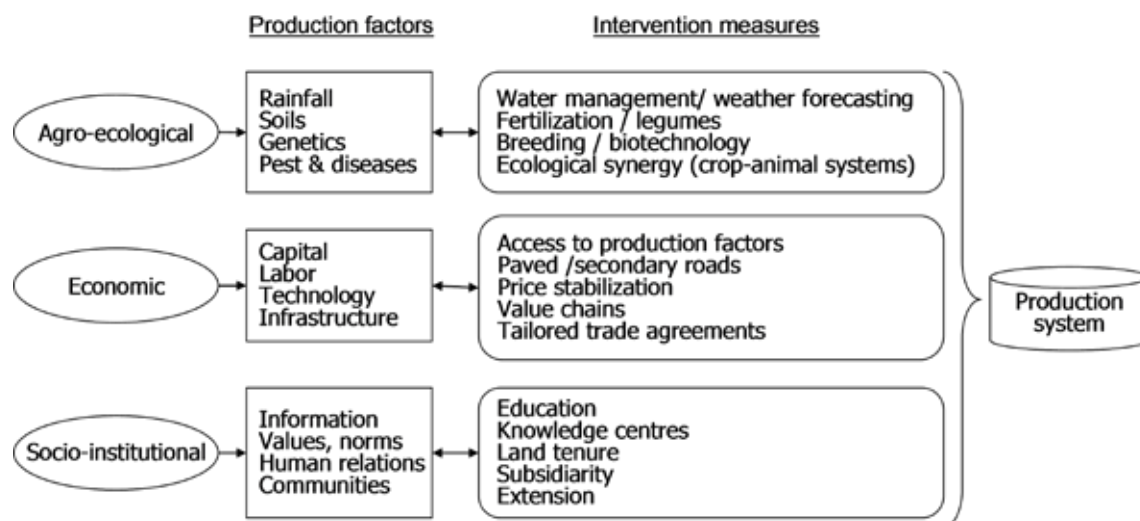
Production factors

Intervention measures

Agro-ecological

Rainfall
Soils
Genetics
Pest & diseases

Water management/ weather forecasting
Fertilization / legumes
Breeding / biotechnology
Ecological synergy (crop-animal systems)

Economic

Capital
Labor
Technology
Infrastructure

Access to production factors
Paved /secondary roads
Price stabilization
Value chains
Tailored trade agreements

Socio-institutional

Information
Values, norms
Human relations
Communities

Education
Knowledge centres
Land tenure
Subsidiarity
Extension

Production system